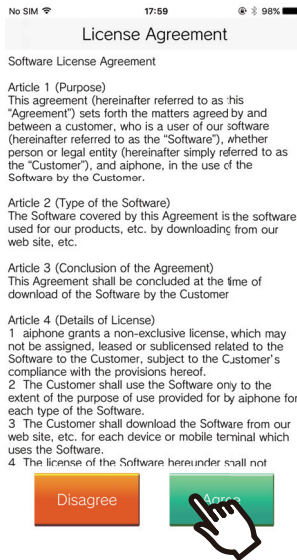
No SIM 17:59 98%

License Agreement

Software License Agreement

Article 1 (Purpose)
This agreement (hereinafter referred to as this "Agreement") sets forth the matters agreed by and between a customer, who is a user of our software (hereinafter referred to as the "Software"), whether person or legal entity (hereinafter simply referred to as the "Customer"), and aiphone, in the use of the Software by the Customer.

Article 2 (Type of the Software)
The Software covered by this Agreement is the software used for our products, etc. by downloading from our web site, etc.

Article 3 (Conclusion of the Agreement)
This Agreement shall be concluded at the time of download of the Software by the Customer

Article 4 (Details of License)
1 aiphone grants a non-exclusive license, which may not be assigned, leased or sublicensed related to the Software to the Customer, subject to the Customer's compliance with the provisions hereof.
2 The Customer shall use the Software only to the extent of the purpose of use provided for by aiphone for each type of the Software.
3 The Customer shall download the Software from our web site, etc. for each device or mobile terminal which uses the Software.
4 The license of the Software hereunder shall not

Disagree

Agree